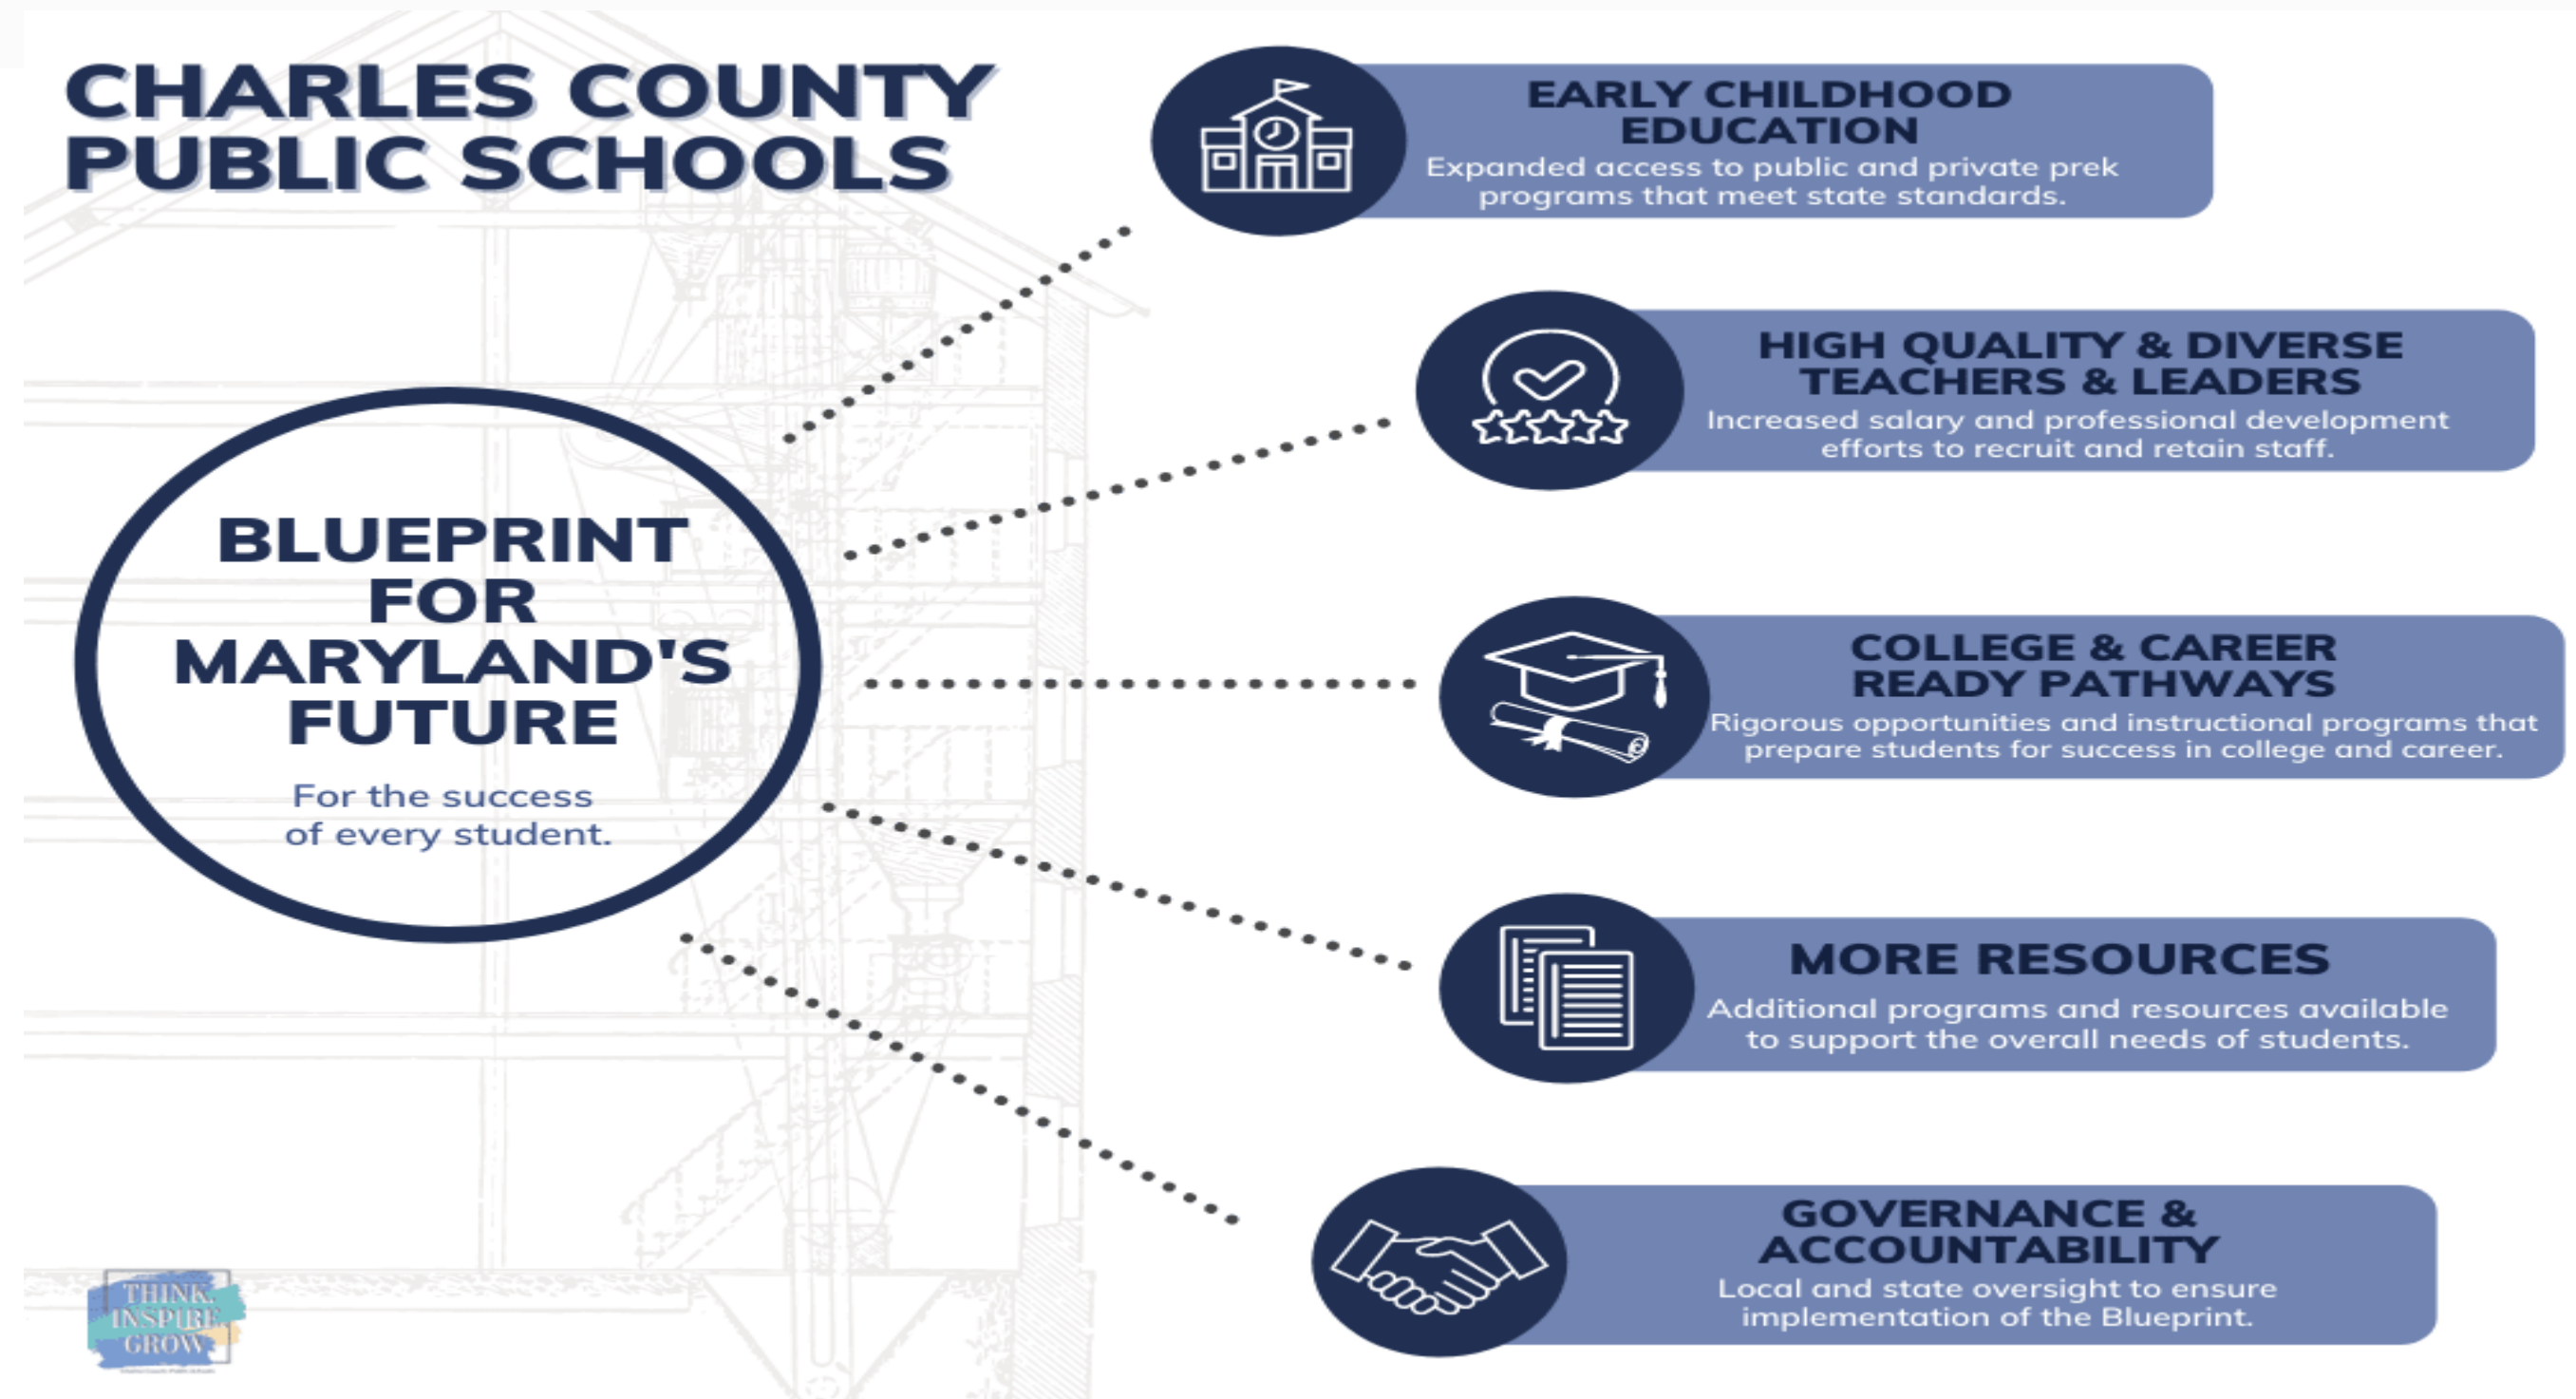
CHARLES COUNTY PUBLIC SCHOOLS

BLUEPRINT FOR MARYLAND'S FUTURE

For the success of every student.

EARLY CHILDHOOD EDUCATION

Expanded access to public and private prek programs that meet state standards.

HIGH QUALITY & DIVERSE TEACHERS & LEADERS

Increased salary and professional development efforts to recruit and retain staff.

COLLEGE & CAREER READY PATHWAYS

Rigorous opportunities and instructional programs that prepare students for success in college and career.

MORE RESOURCES

Additional programs and resources available to support the overall needs of students.

GOVERNANCE & ACCOUNTABILITY

Local and state oversight to ensure implementation of the Blueprint.

THINK. INSPIRE. GROW.

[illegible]